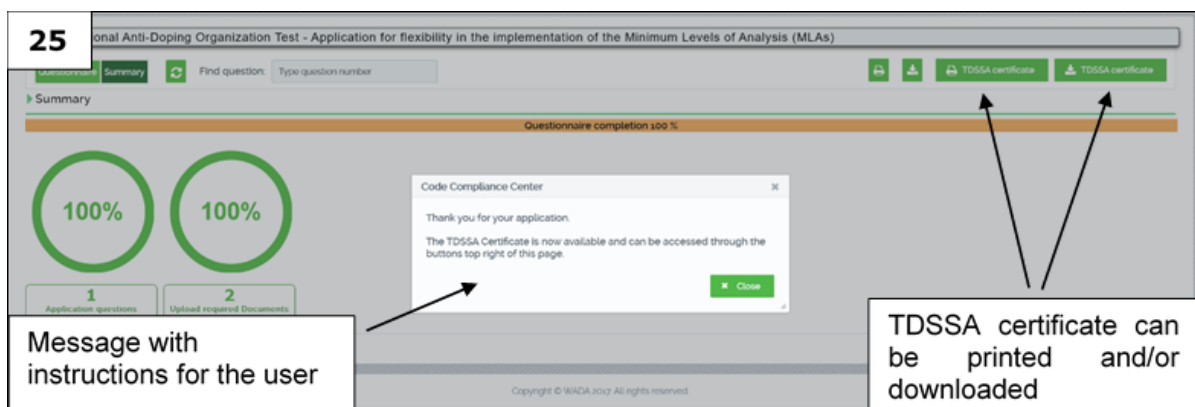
25

onal Anti-Doping Organization Test - Application for flexibility in the implementation of the Minimum Levels of Analysis (MLAs)

Questionnaire Summary

Find question: Type question number

TDSSA certificate

TDSSA certificate

Summary

Questionnaire completion 100 %

100%

100%

1
Application questions

2
Upload required Documents

Code Compliance Center

×

Thank you for your application.

The TDSSA Certificate is now available and can be accessed through the buttons top right of this page.

× Close

Message with instructions for the user

TDSSA certificate can be printed and/or downloaded

Copyright © WADA 2017 All rights reserved